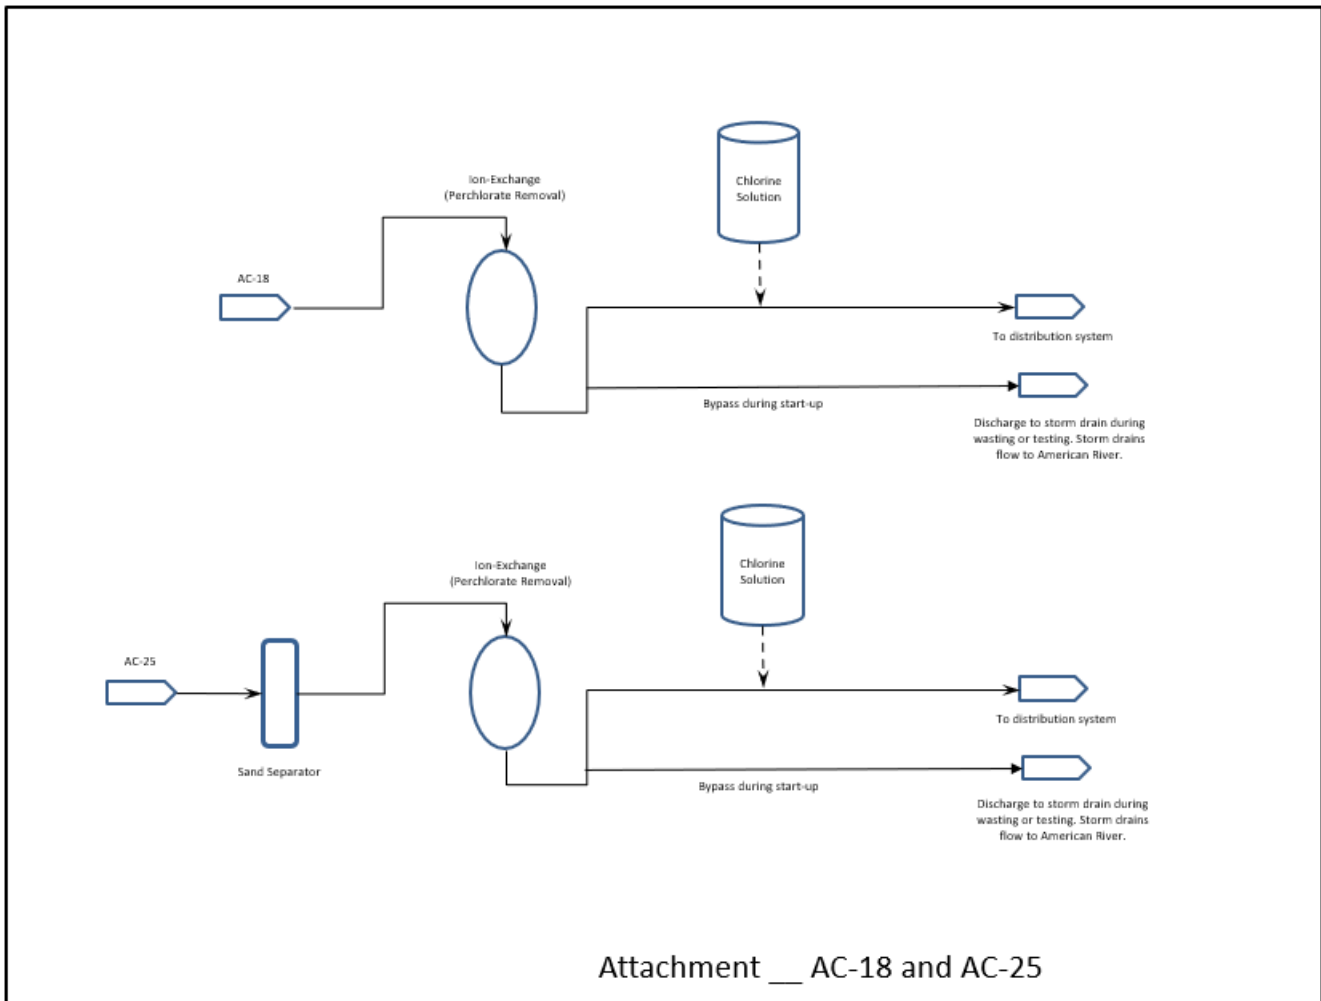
Ion-Exchange
(Perchlorate Removal)

Chlorine Solution

AC-18

To distribution system

Bypass during start-up

Discharge to storm drain during wasting or testing. Storm drains flow to American River.

Ion-Exchange
(Perchlorate Removal)

Chlorine Solution

AC-25

Sand Separator

To distribution system

Bypass during start-up

Discharge to storm drain during wasting or testing. Storm drains flow to American River.

Attachment __ AC-18 and AC-25